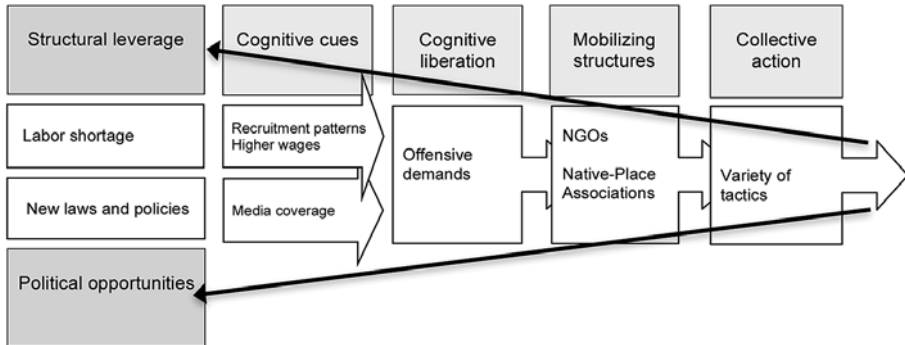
Structural leverage

Cognitive cues

Cognitive liberation

Mobilizing structures

Collective action

Labor shortage

Recruitment patterns
Higher wages

Offensive demands

NGOs

Native-Place Associations

Variety of tactics

New laws and policies

Media coverage

Political opportunities